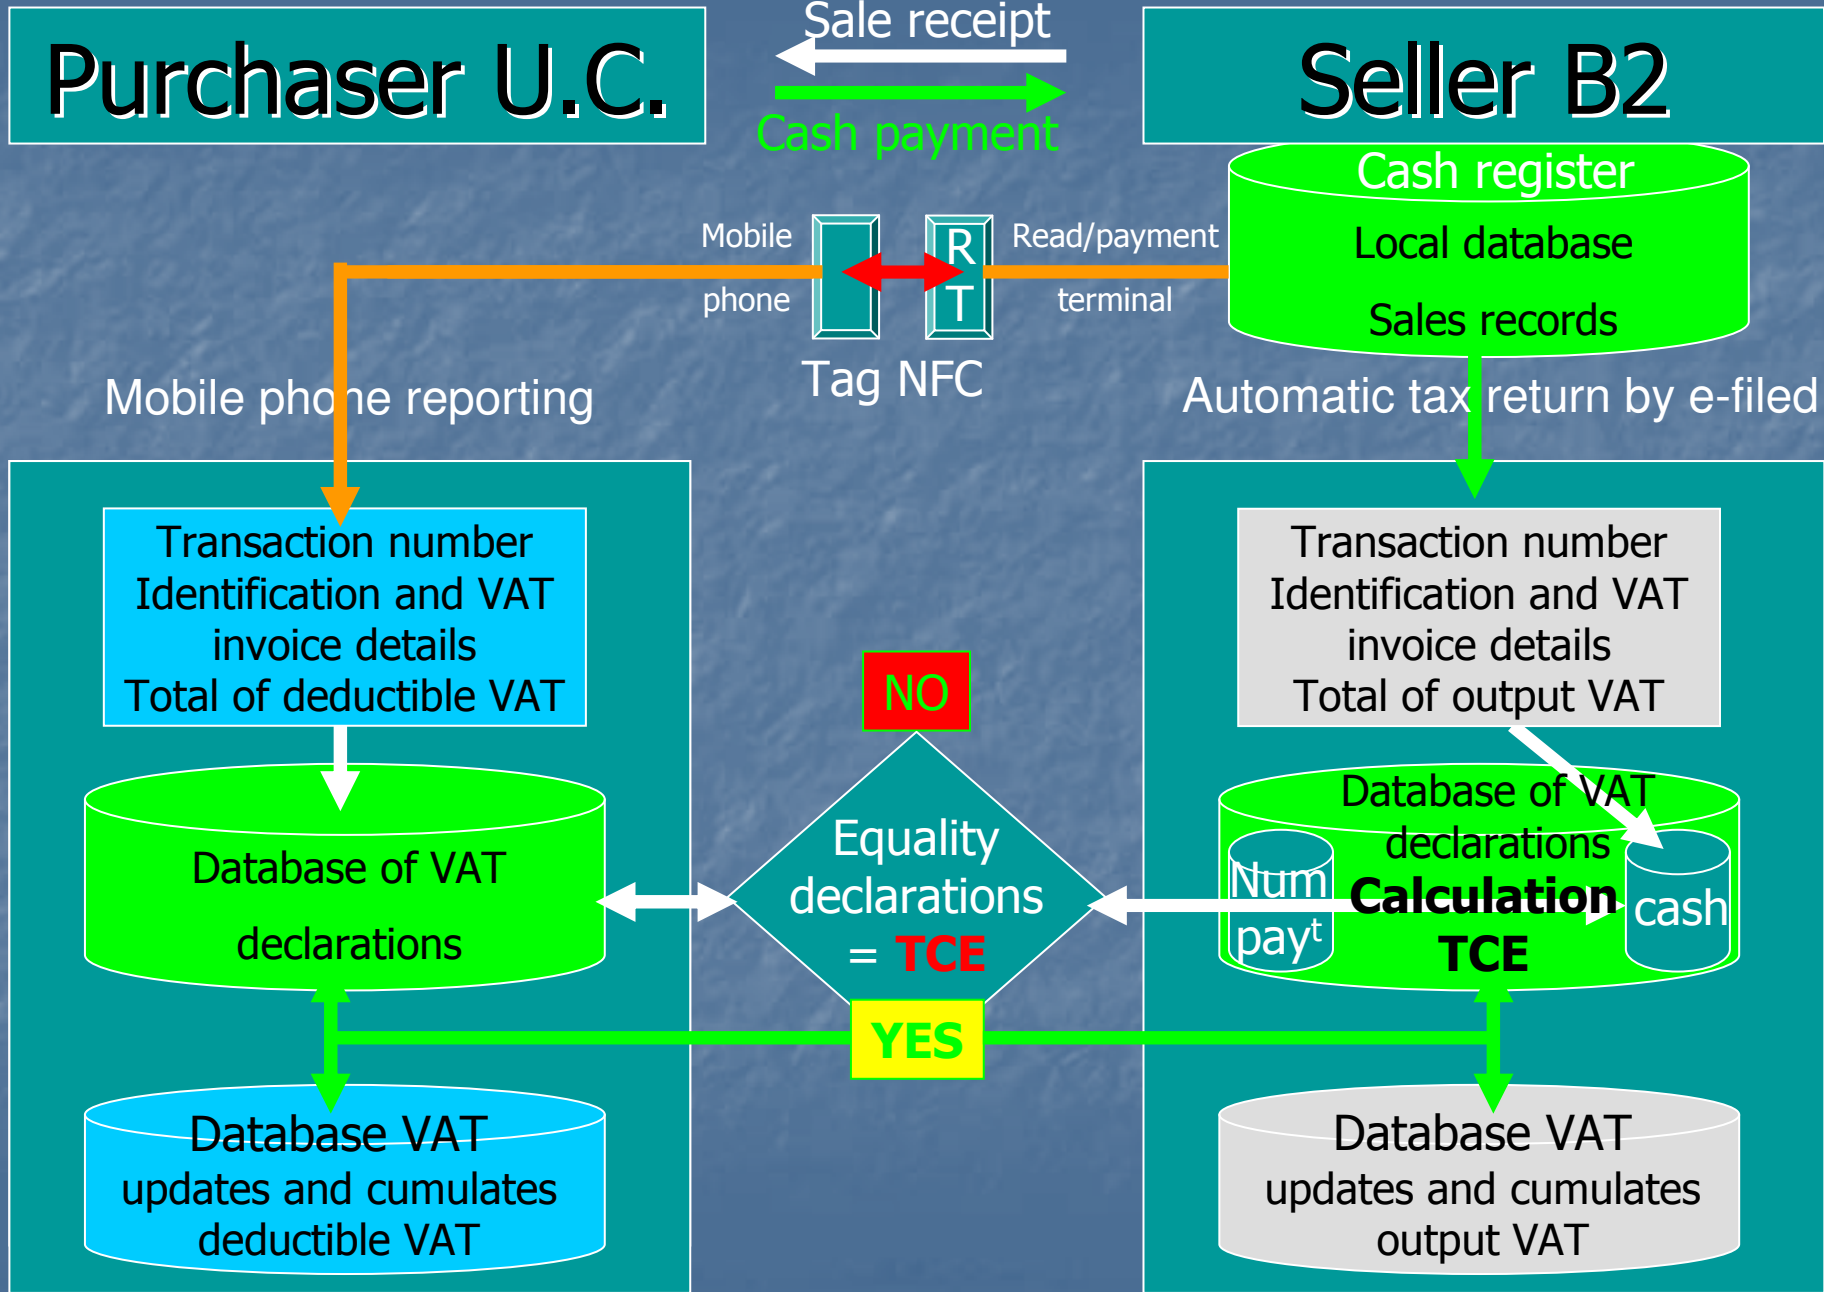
Purchaser U.C.

Sale receipt

Cash payment

Seller B2

Cash register
Local database
Sales records

Mobile phone

R T

Read/payment terminal

Tag NFC

Mobile phone reporting

Automatic tax return by e-filed

Transaction number
Identification and VAT
invoice details
Total of deductible VAT

Transaction number
Identification and VAT
invoice details
Total of output VAT

NO

Database of VAT declarations

Equality declarations = TCE

Database of VAT declarations

Num pay$^t$

Calculation TCE

cash

YES

Database VAT
updates and cumulates
deductible VAT

Database VAT
updates and cumulates
output VAT